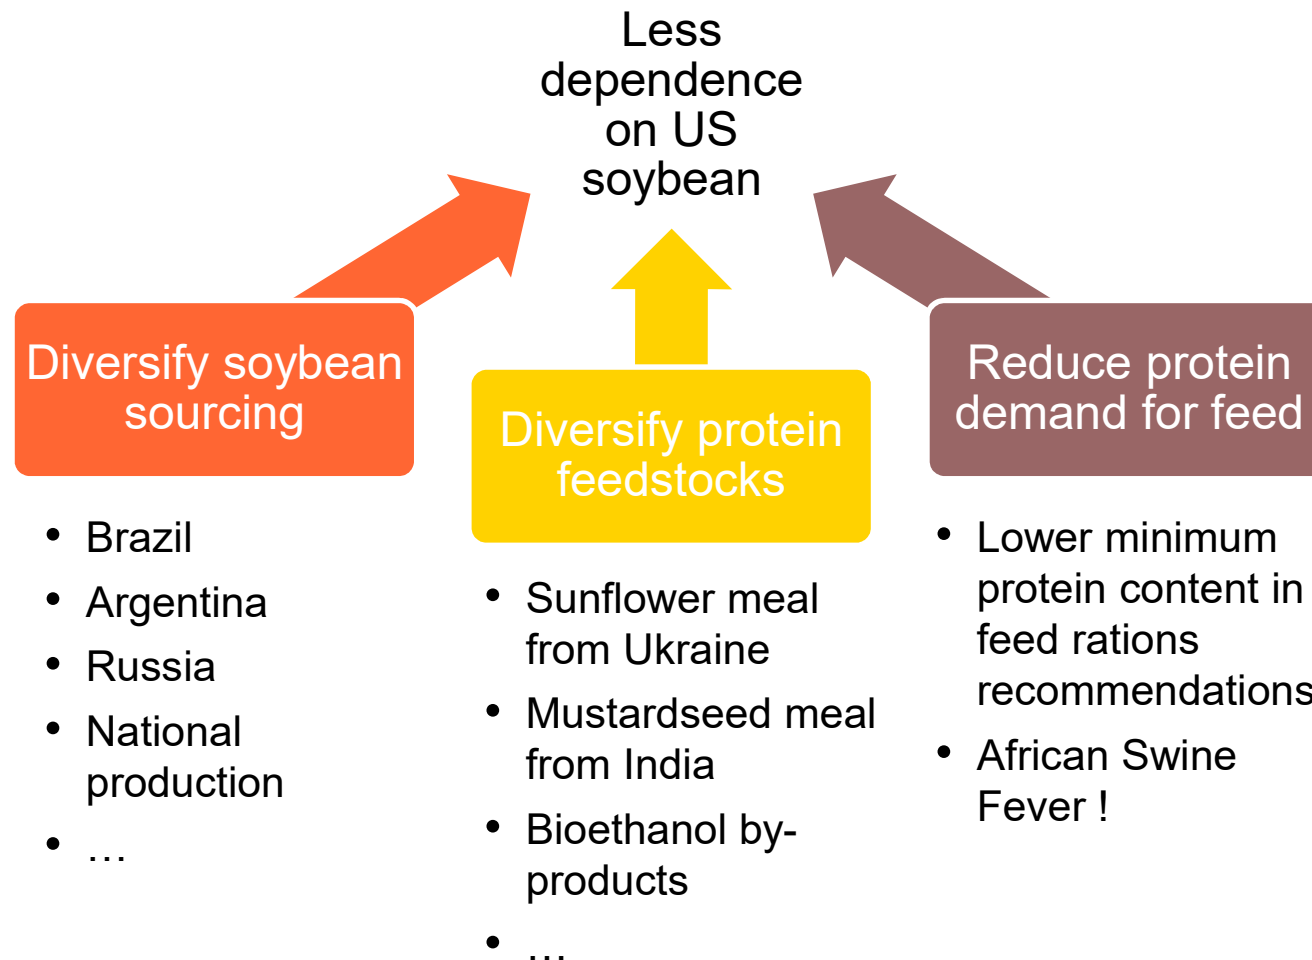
Less dependence on US soybean

Diversify soybean sourcing

- Brazil
- Argentina
- Russia
- National production
- …

Diversify protein feedstocks

- Sunflower meal from Ukraine
- Mustardseed meal from India
- Bioethanol by-products
- …

Reduce protein demand for feed

- Lower minimum protein content in feed rations recommendations
- African Swine Fever !